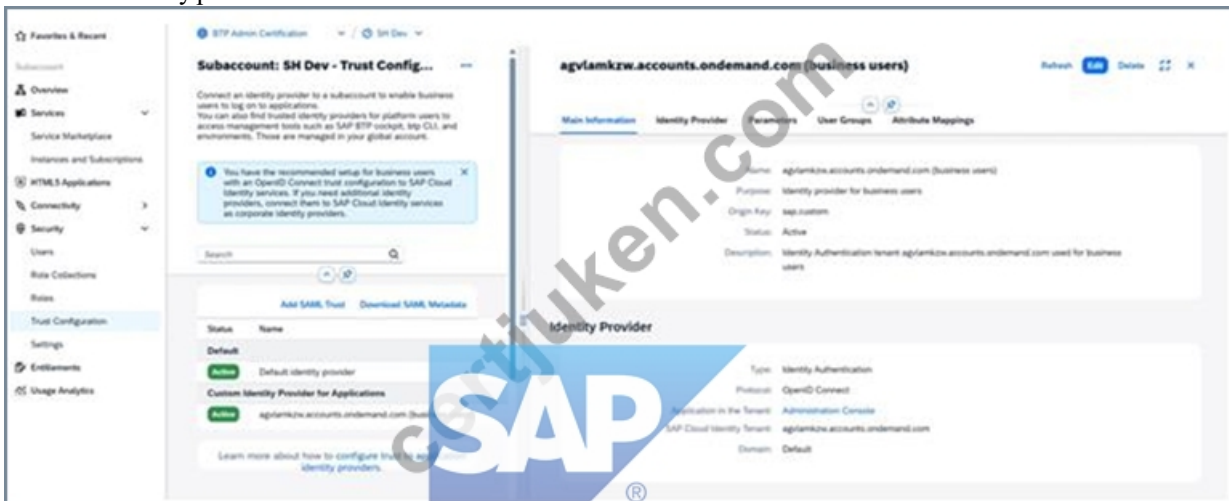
Favorites & Recent

Subaccount

Overview

Services

Service Marketplace

Instances and Subscriptions

HTML5 Applications

Connectivity

Security

Users

Role Collections

Roles

Trust Configuration

Settings

Entitlements

Usage Analytics

BTP Admin Certification / SH Dev

Subaccount: SH Dev - Trust Config...

Connect an identity provider to a subaccount to enable business users to log on to applications.
You can also find trusted identity providers for platform users to access management tools such as SAP BTP cockpit, btp CLI, and environments. Those are managed in your global account.

You have the recommended setup for business users with an OpenID Connect trust configuration to SAP Cloud Identity services. If you need additional identity providers, connect them to SAP Cloud Identity services as corporate identity providers.

Search

Add SAML Trust Download SAML Metadata

| Status | Name |
|---|---|
| Default | |
| Active | Default identity provider |
| Custom Identity Provider for Applications | |
| Active | agvlamkzw.accounts.ondemand.com (busi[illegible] |

Learn more about how to configure trust to a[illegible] identity providers.

agvlamkzw.accounts.ondemand.com (business users)

Refresh Edit Delete

Main Information Identity Provider Parameters User Groups Attribute Mappings

Name: agvlamkzw.accounts.ondemand.com (business users)
Purpose: Identity provider for business users
Origin Key: sap.custom
Status: Active
Description: Identity Authentication tenant agvlamkzw.accounts.ondemand.com used for business users

Identity Provider

Type: Identity Authentication
Protocol: OpenID Connect
Application in the Tenant: Administration Console
SAP Cloud Identity Tenant: agvlamkzw.accounts.ondemand.com
Domain: Default

certjuken.com

SAP ®